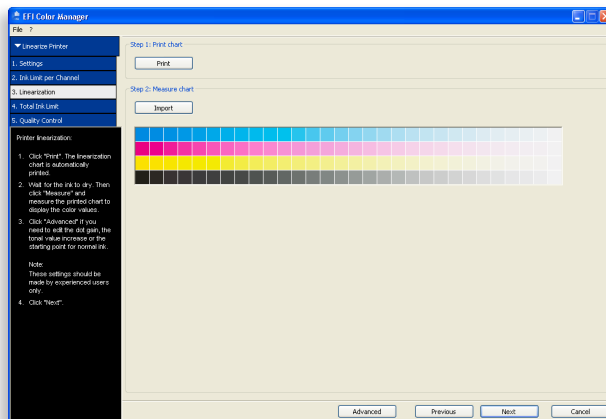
EFI Color Manager

File ?

Linearize Printer

1. Settings

2. Ink Limit per Channel

3. Linearization

4. Total Ink Limit

5. Quality Control

Printer linearization:

1. Click "Print". The linearization chart is automatically printed.

2. Wait for the ink to dry. Then click "Measure" and measure the printed chart to display the color values.

3. Click "Advanced" if you need to edit the dot gain, the tonal value increase or the starting point for normal ink.

Note:
These settings should be made by experienced users only.

4. Click "Next".

Step 1: Print chart

Print

Step 2: Measure chart

Import

Advanced

Previous

Next

Cancel